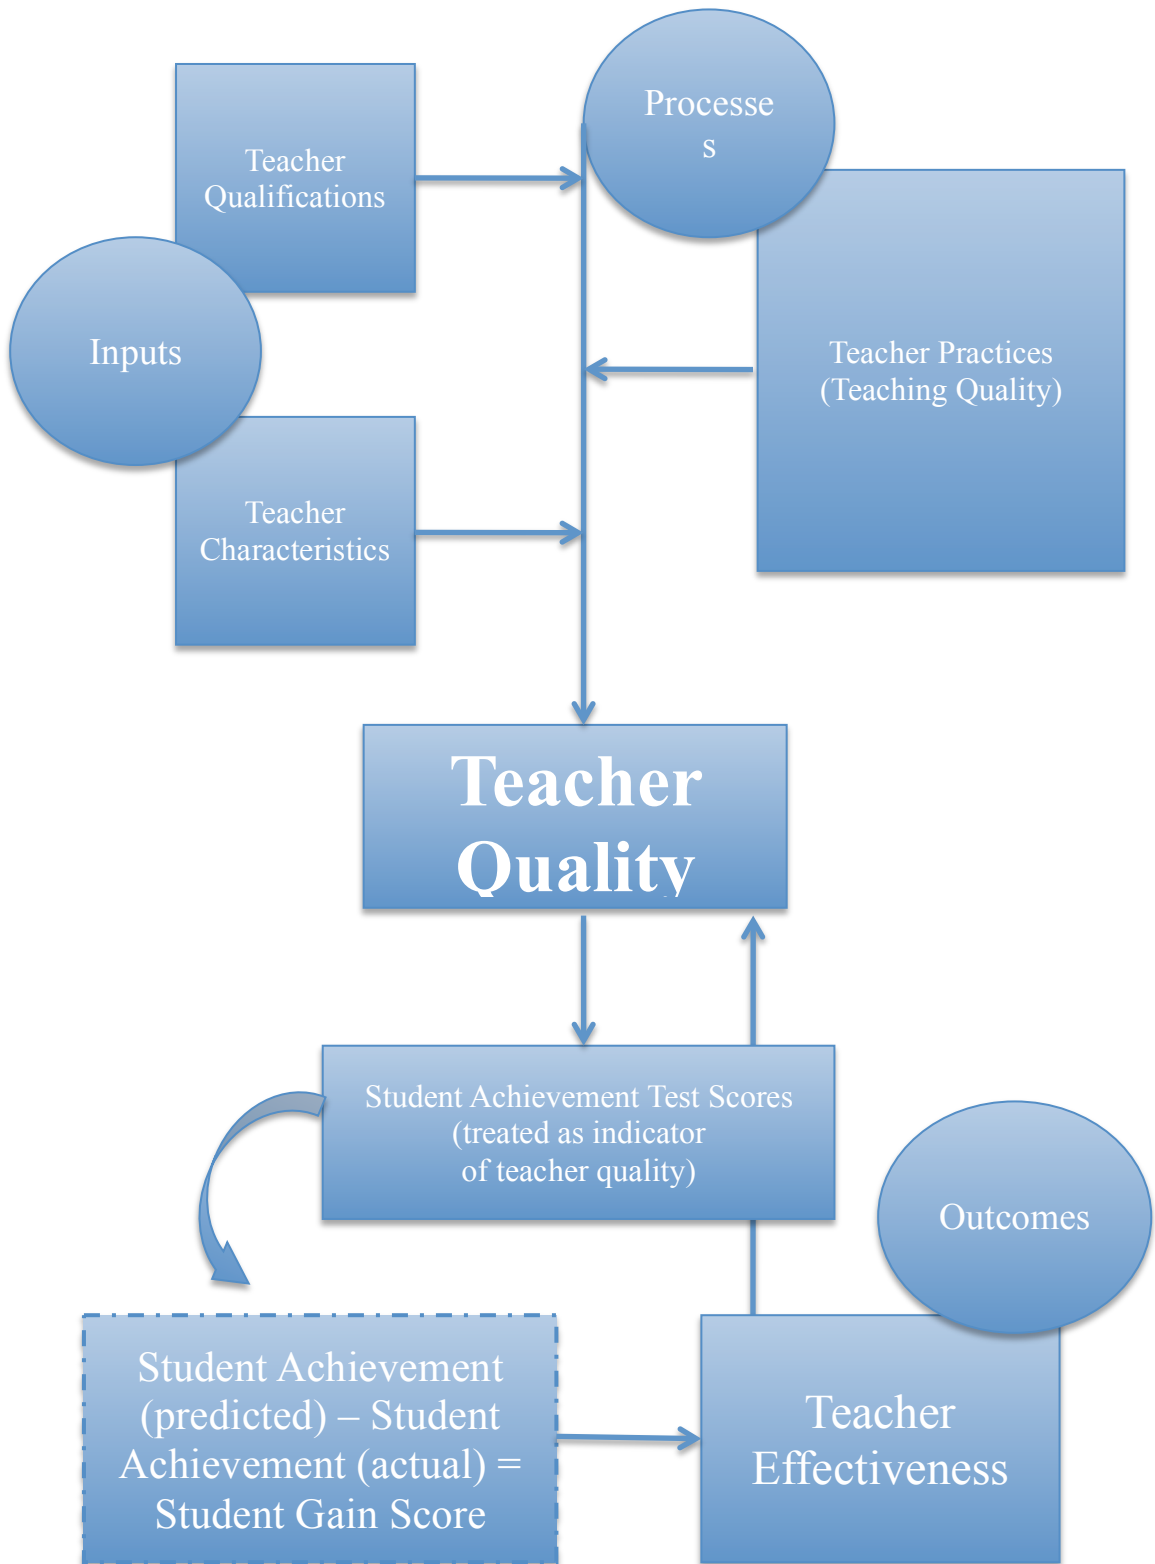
Teacher Qualifications

Processe s

Inputs

Teacher Practices (Teaching Quality)

Teacher Characteristics

Teacher Quality

Student Achievement Test Scores (treated as indicator of teacher quality)

Outcomes

Student Achievement (predicted) – Student Achievement (actual) = Student Gain Score

Teacher Effectiveness